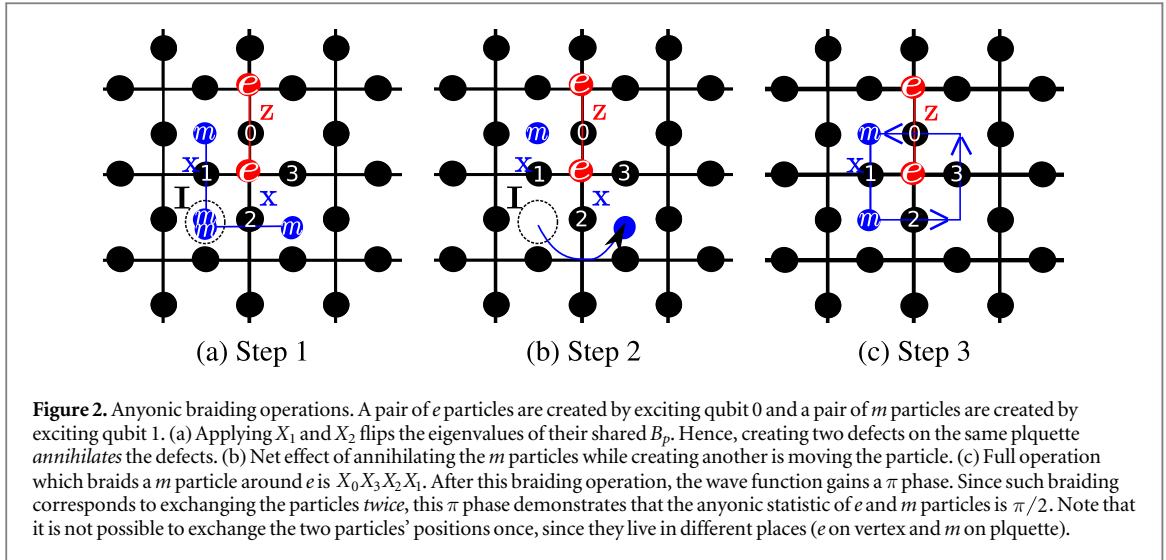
e
Z
m
0
X
1
e
3
X
I
m
2
m
m

(a) Step 1

e
Z
m
0
X
1
e
3
X
I
2

(b) Step 2

e
Z
m
0
X
1
e
3
m
2

(c) Step 3

**Figure 2.** Anyonic braiding operations. A pair of *e* particles are created by exciting qubit 0 and a pair of *m* particles are created by exciting qubit 1. (a) Applying $X_1$ and $X_2$ flips the eigenvalues of their shared $B_p$. Hence, creating two defects on the same plquette *annihilates* the defects. (b) Net effect of annihilating the *m* particles while creating another is moving the particle. (c) Full operation which braids a *m* particle around *e* is $X_0X_3X_2X_1$. After this braiding operation, the wave function gains a $\pi$ phase. Since such braiding corresponds to exchanging the particles *twice*, this $\pi$ phase demonstrates that the anyonic statistic of *e* and *m* particles is $\pi/2$. Note that it is not possible to exchange the two particles' positions once, since they live in different places (*e* on vertex and *m* on plquette).